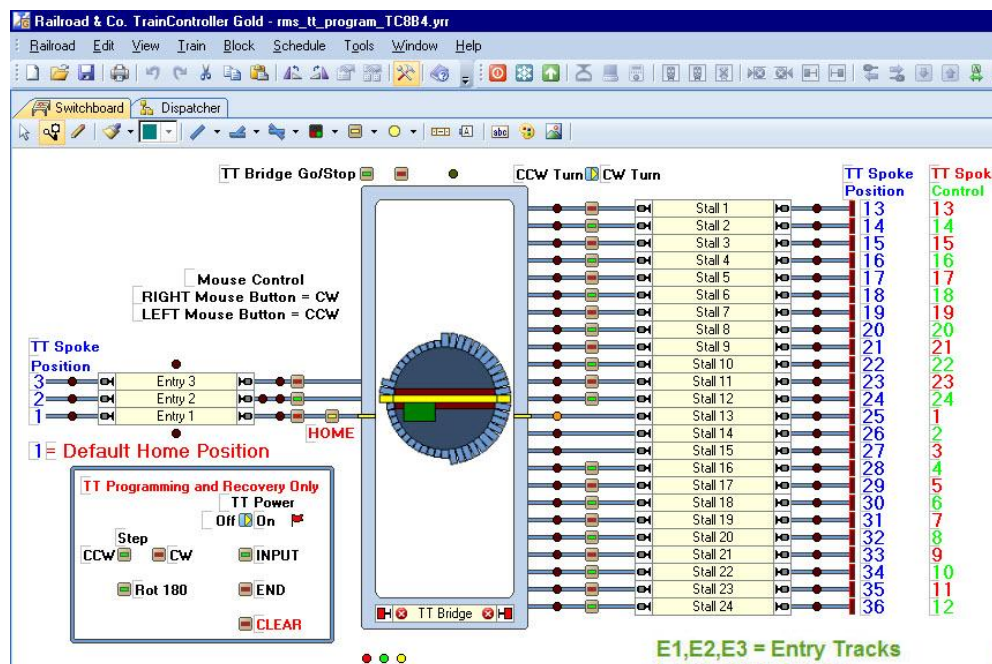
Railroad & Co. TrainController Gold - rms_tt_program_TC8B4.yrr

Railroad Edit View Train Block Schedule Tools Window Help

Switchboard Dispatcher

TT Bridge Go/Stop

CCW Turn CW Turn

TT Spoke Position

TT Spok Control

Mouse Control
RIGHT Mouse Button = CW
LEFT Mouse Button = CCW

TT Spoke Position
3
2
1

Entry 3
Entry 2
Entry 1

HOME

1 = Default Home Position

TT Programming and Recovery Only
TT Power
Off On
Step
CCW CW
INPUT
Rot 180
END
CLEAR

TT Bridge

| Stall | Position | Control |
|---|---|---|
| Stall 1 | 13 | 13 |
| Stall 2 | 14 | 14 |
| Stall 3 | 15 | 15 |
| Stall 4 | 16 | 16 |
| Stall 5 | 17 | 17 |
| Stall 6 | 18 | 18 |
| Stall 7 | 19 | 19 |
| Stall 8 | 20 | 20 |
| Stall 9 | 21 | 21 |
| Stall 10 | 22 | 22 |
| Stall 11 | 23 | 23 |
| Stall 12 | 24 | 24 |
| Stall 13 | 25 | 1 |
| Stall 14 | 26 | 2 |
| Stall 15 | 27 | 3 |
| Stall 16 | 28 | 4 |
| Stall 17 | 29 | 5 |
| Stall 18 | 30 | 6 |
| Stall 19 | 31 | 7 |
| Stall 20 | 32 | 8 |
| Stall 21 | 33 | 9 |
| Stall 22 | 34 | 10 |
| Stall 23 | 35 | 11 |
| Stall 24 | 36 | 12 |

E1,E2,E3 = Entry Tracks